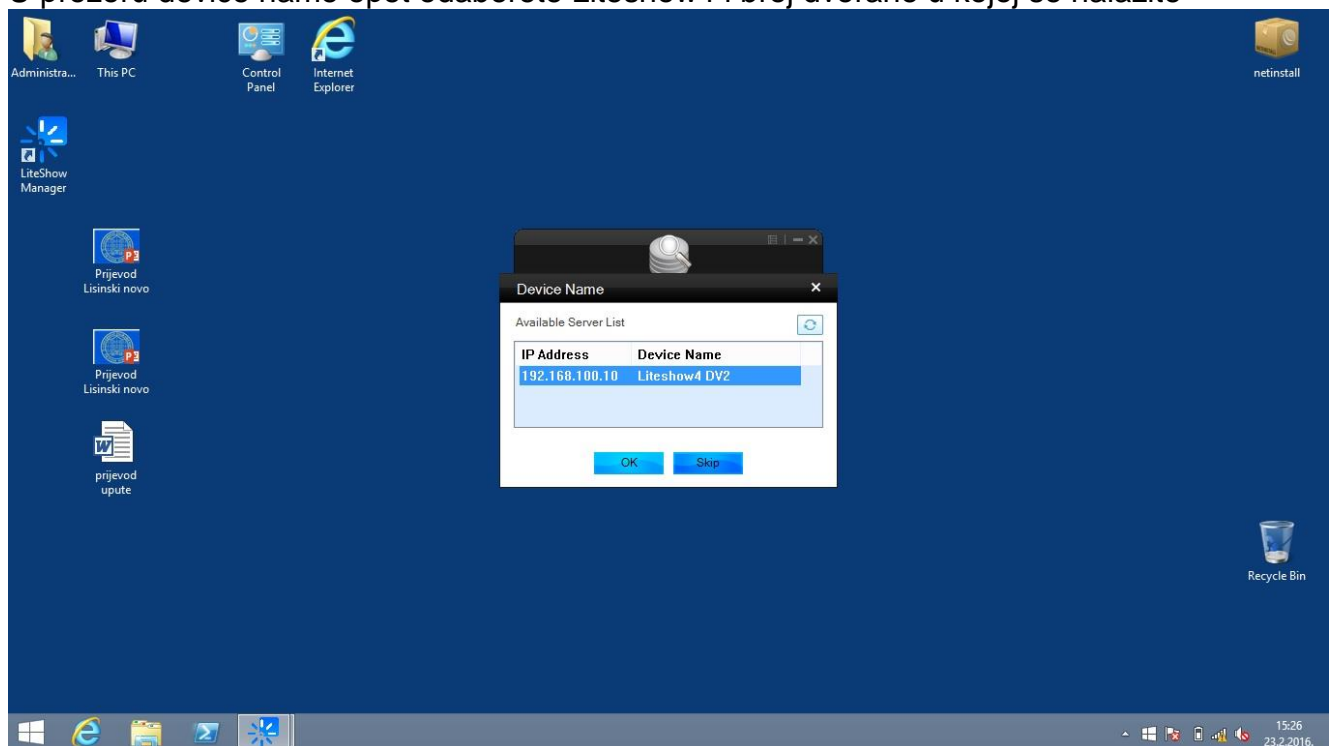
U prozoru device name opet odaberete Liteshow4 i broj dvorane u kojoj se nalazite

Administra...
This PC
Control Panel
Internet Explorer
netinstall
LiteShow Manager
Prijevod Lisinski novo
Prijevod Lisinski novo
prijevod upute
Recycle Bin

Device Name
Available Server List

| IP Address | Device Name |
|---|---|
| 192.168.100.10 | Liteshow4 DV2 |

OK
Skip

15:26
23.2.2016.